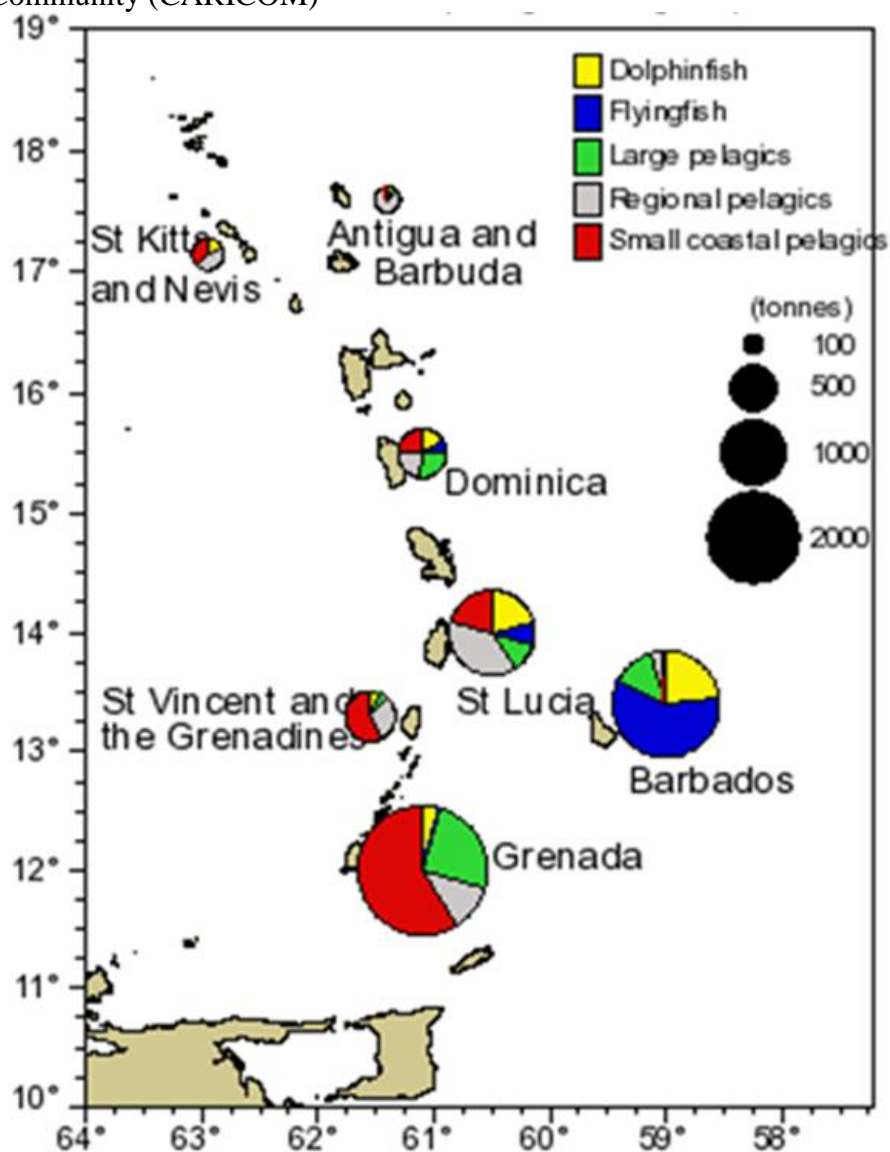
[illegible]ommunity (CARICOM)

19°
18°
17°
16°
15°
14°
13°
12°
11°
10°

Dolphinfish
Flyingfish
Large pelagics
Regional pelagics
Small coastal pelagics

(tonnes)
100
500
1000
2000

St Kitts and Nevis
Antigua and Barbuda
Dominica
St Lucia
Barbados
St Vincent and the Grenadines
Grenada

64°
63°
62°
61°
60°
59°
58°